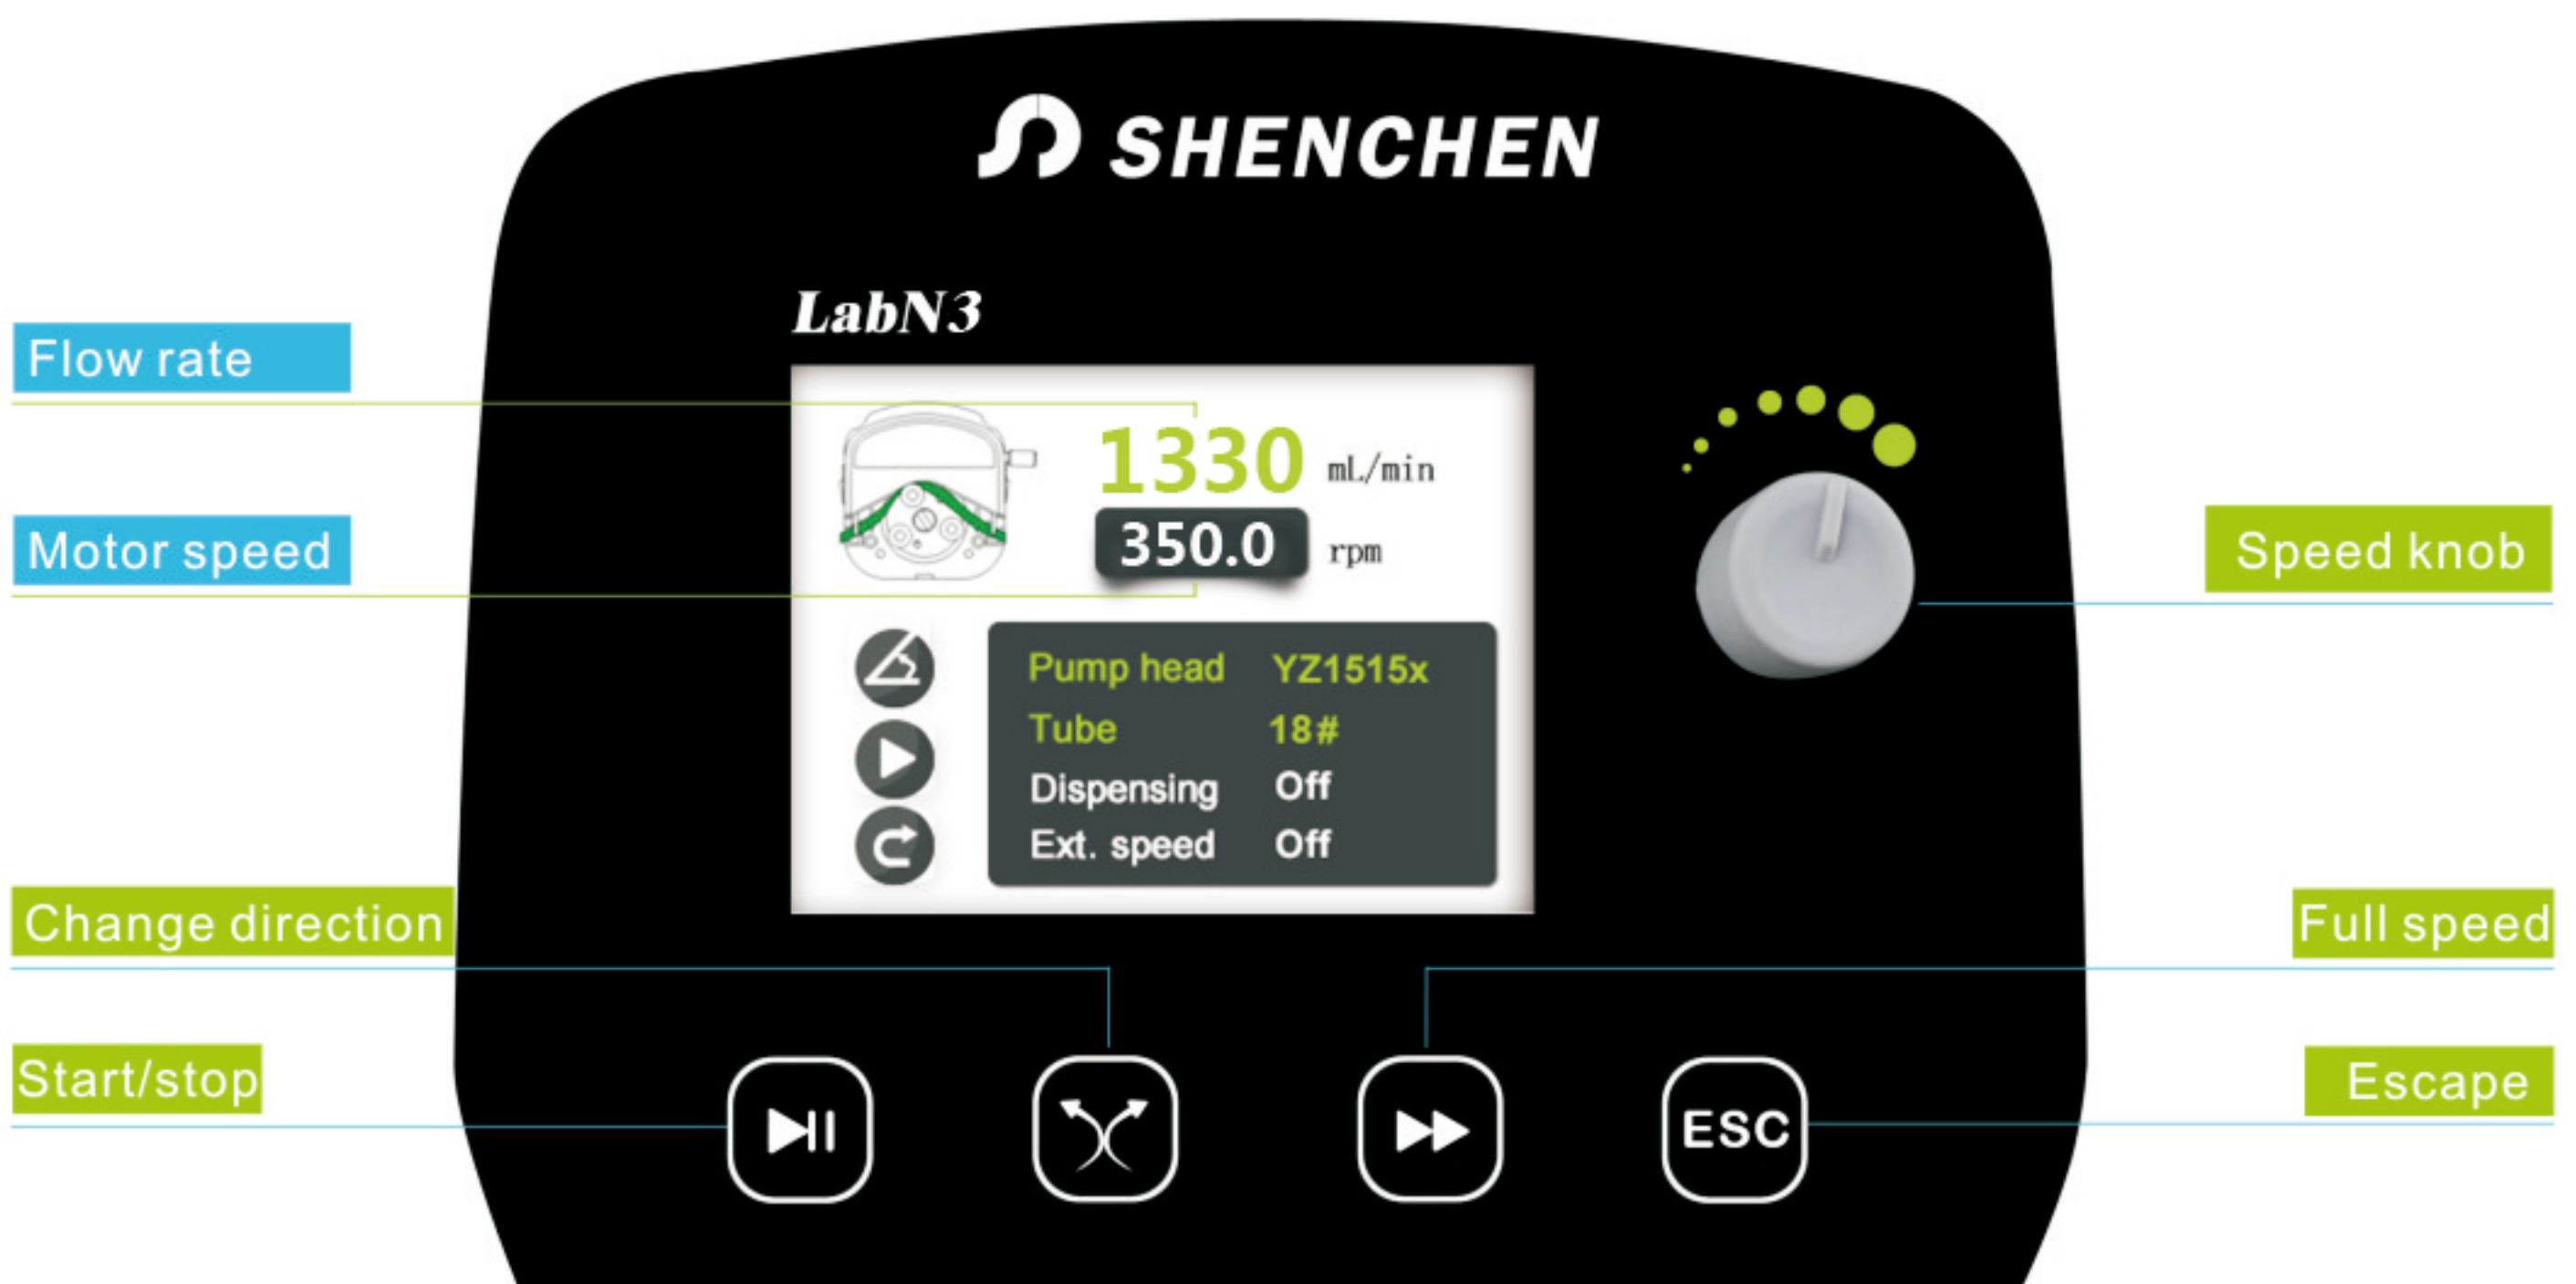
SHENCHEN

LabN3

Flow rate

Motor speed

1330 mL/min

350.0 rpm

Speed knob

| Pump head | YZ1515x |
|---|---|
| Tube | 18# |
| Dispensing | Off |
| Ext. speed | Off |

Change direction

Full speed

Start/stop

Escape

ESC